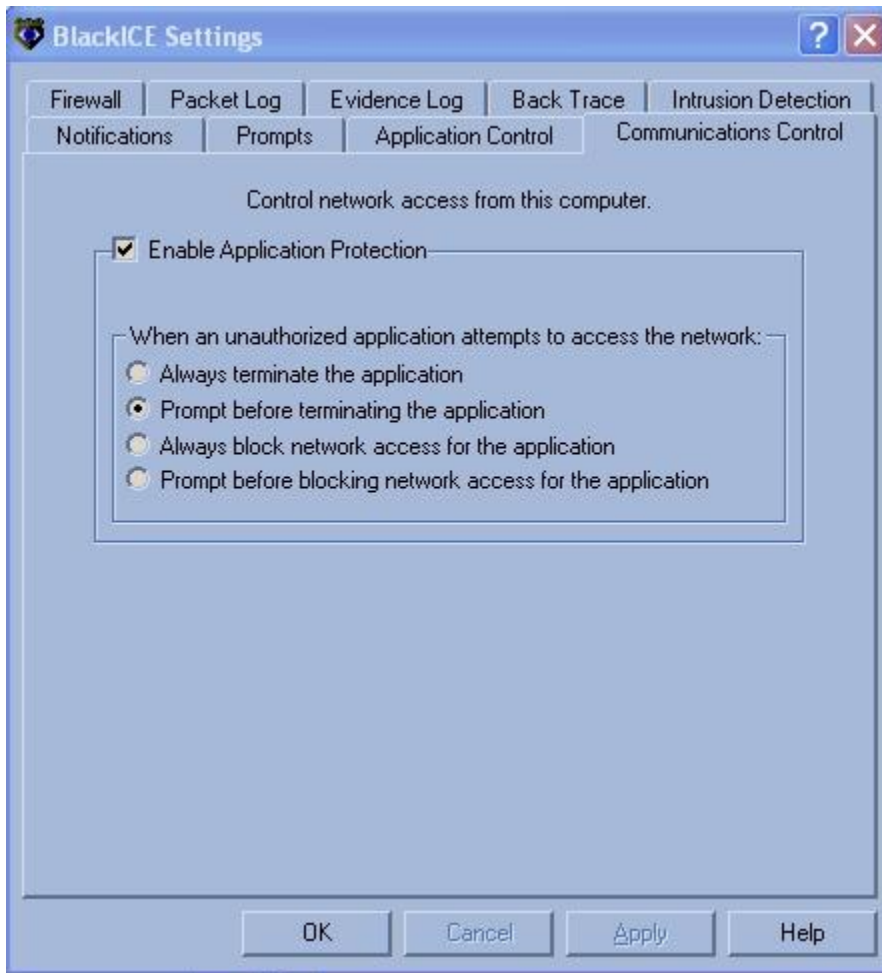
BlackICE Settings

?

Firewall | Packet Log | Evidence Log | Back Trace | Intrusion Detection
Notifications | Prompts | Application Control | Communications Control

Control network access from this computer.

Enable Application Protection

When an unauthorized application attempts to access the network:
Always terminate the application
Prompt before terminating the application
Always block network access for the application
Prompt before blocking network access for the application

OK | Cancel | Apply | Help